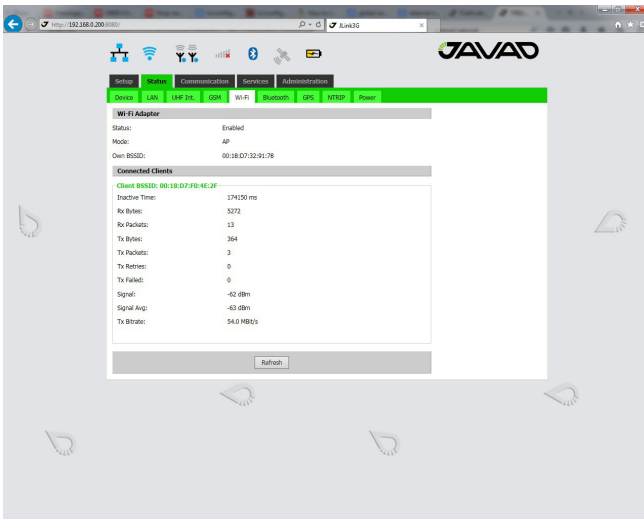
http://192.168.0.200:8080/

JLink3G

JAVAD

Setup | Status | Communication | Services | Administration

Device | LAN | UHF Int. | GSM | Wi-Fi | Bluetooth | GPS | NTRIP | Power

Wi-Fi Adapter

| | |
|---|---|
| Status: | Enabled |
| Mode: | AP |
| Own BSSID: | 00:18:D7:32:91:78 |

Connected Clients

Client BSSID: 00:18:D7:F0:4E:2F

| | |
|---|---|
| Inactive Time: | 174150 ms |
| Rx Bytes: | 5272 |
| Rx Packets: | 13 |
| Tx Bytes: | 364 |
| Tx Packets: | 3 |
| Tx Retries: | 0 |
| Tx Failed: | 0 |
| Signal: | -62 dBm |
| Signal Avg: | -63 dBm |
| Tx Bitrate: | 54.0 MBit/s |

Refresh